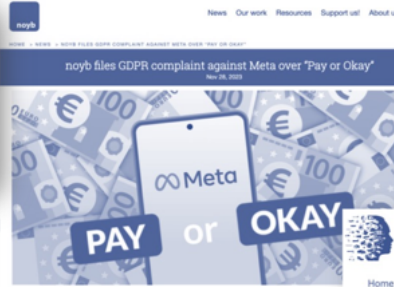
noyb

News Our work Resources Support us! About u

HOME » NEWS » NOYB FILES GDPR COMPLAINT AGAINST META OVER "PAY OR OKAY"

noyb files GDPR complaint against Meta over "Pay or Okay"

Nov 28, 2023

100

100

100

100

Meta

PAY or OKAY

Home